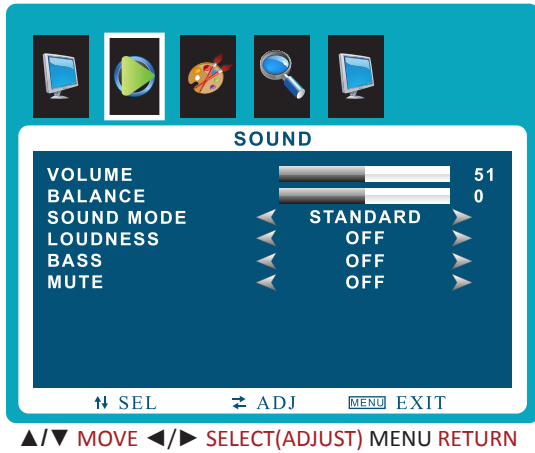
SOUND

| | | |
|---|---|---|
| VOLUME | | 51 |
| BALANCE | | 0 |
| SOUND MODE | STANDARD | |
| LOUDNESS | OFF | |
| BASS | OFF | |
| MUTE | OFF | |

⇅ SEL ⇄ ADJ MENU EXIT

▲/▼ MOVE ◄/► SELECT(ADJUST) MENU RETURN